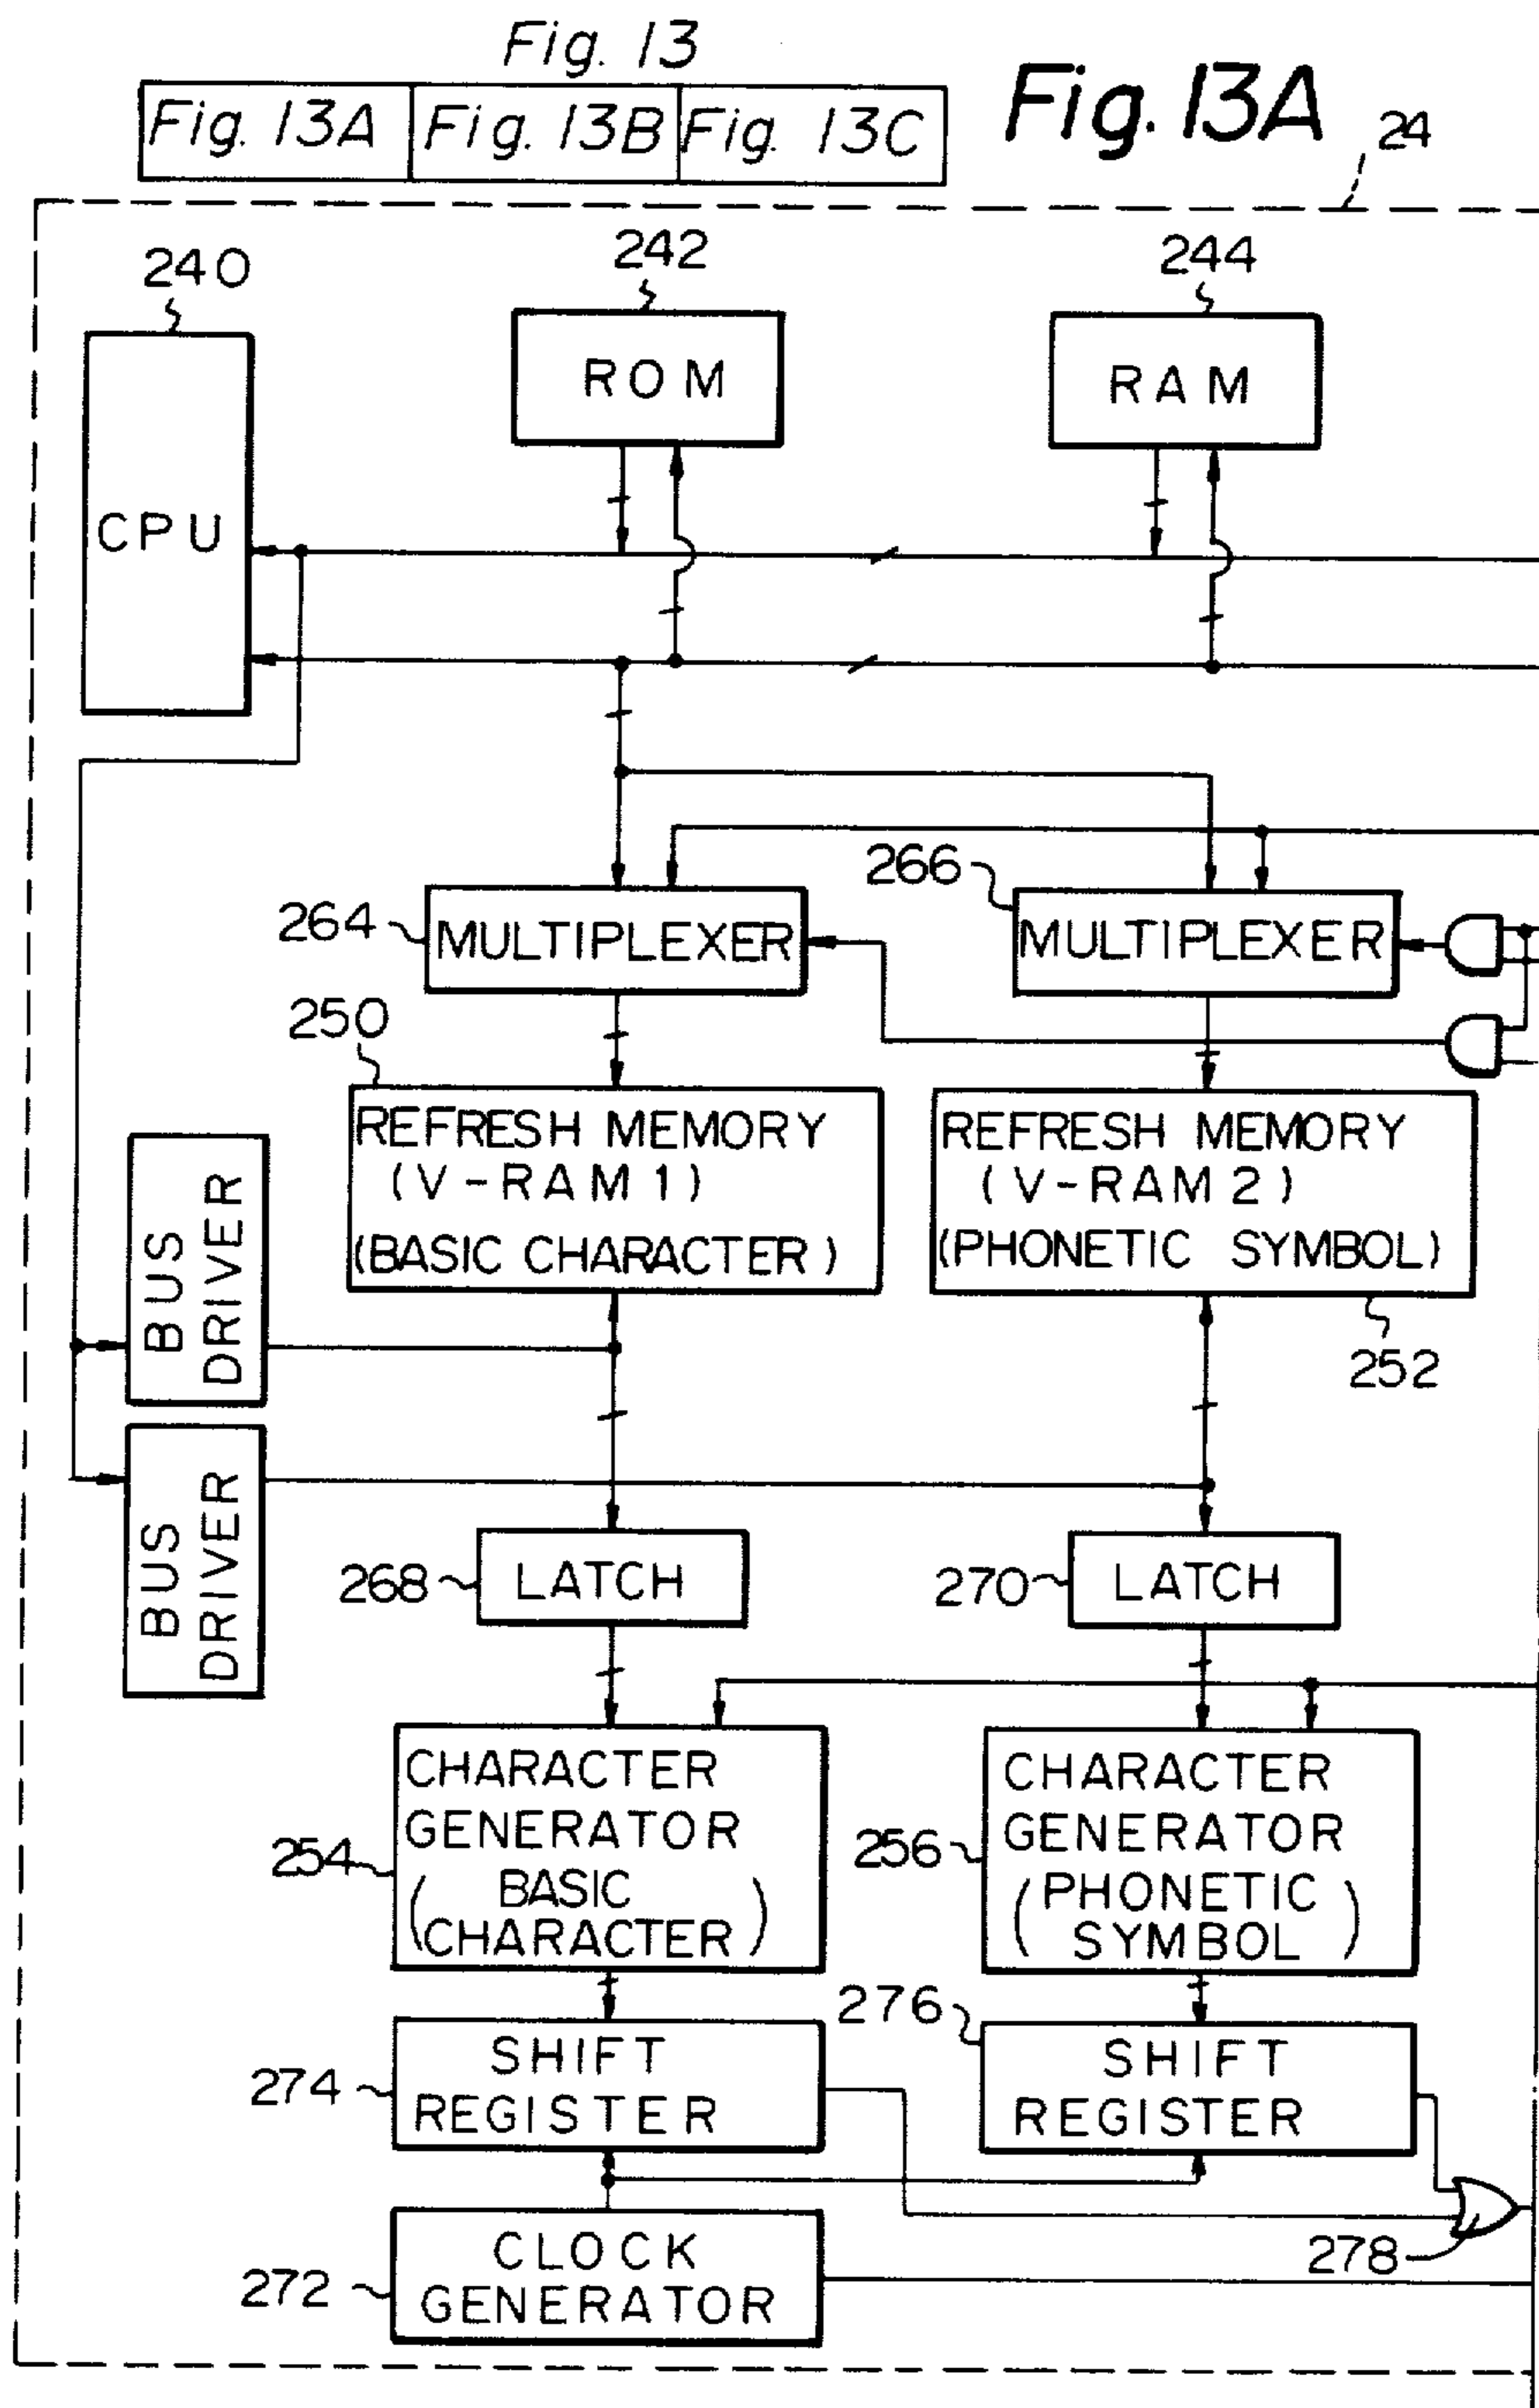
Fig. 13

| Fig. 13A | Fig. 13B | Fig. 13C |
|---|---|---|

Fig. 13A

24

240

CPU

242

ROM

244

RAM

266

264

MULTIPLEXER

MULTIPLEXER

250

REFRESH MEMORY (V-RAM 1) (BASIC CHARACTER)

REFRESH MEMORY (V-RAM 2) (PHONETIC SYMBOL)

252

BUS DRIVER

BUS DRIVER

268

LATCH

270

LATCH

CHARACTER GENERATOR (BASIC CHARACTER)

254

256

CHARACTER GENERATOR (PHONETIC SYMBOL)

276

274

SHIFT REGISTER

SHIFT REGISTER

CLOCK GENERATOR

272

278